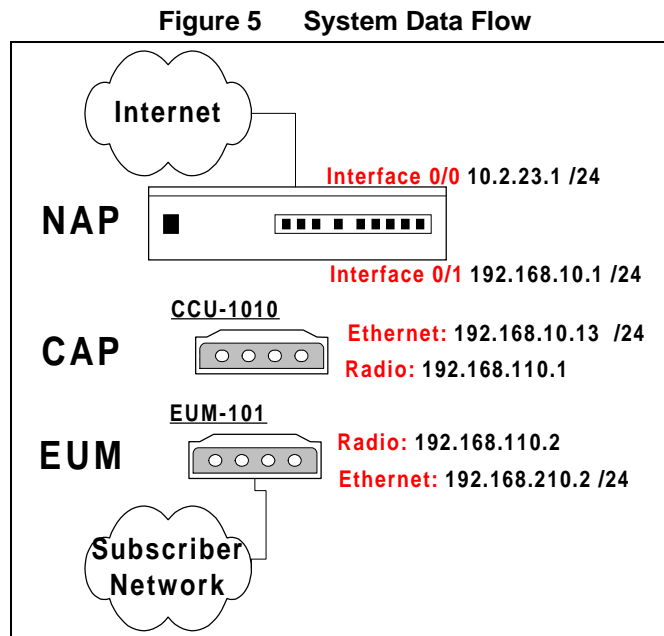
Figure 5 System Data Flow

Internet

Interface 0/0 10.2.23.1 /24

NAP

Interface 0/1 192.168.10.1 /24

CCU-1010

CAP

Ethernet: 192.168.10.13 /24

Radio: 192.168.110.1

EUM-101

EUM

Radio: 192.168.110.2

Ethernet: 192.168.210.2 /24

Subscriber Network